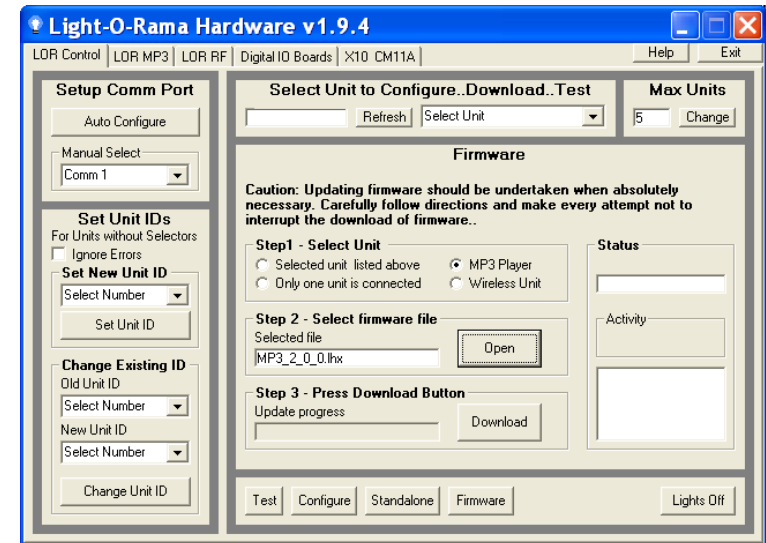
Light-O-Rama Hardware v1.9.4

LOR Control | LOR MP3 | LOR RF | Digital IO Boards | X10 CM11A

Help Exit

Setup Comm Port

Auto Configure

Manual Select

Comm 1

Set Unit IDs

For Units without Selectors

Ignore Errors

Set New Unit ID

Select Number

Set Unit ID

Change Existing ID

Old Unit ID

Select Number

New Unit ID

Select Number

Change Unit ID

Select Unit to Configure..Download..Test

Refresh Select Unit

Max Units

5 Change

Firmware

Caution: Updating firmware should be undertaken when absolutely necessary. Carefully follow directions and make every attempt not to interrupt the download of firmware..

Step1 - Select Unit

Selected unit listed above

MP3 Player

Only one unit is connected

Wireless Unit

Status

Step 2 - Select firmware file

Selected file

MP3_2_0_0.lhx

Open

Activity

Step 3 - Press Download Button

Update progress

Download

Test Configure Standalone Firmware Lights Off